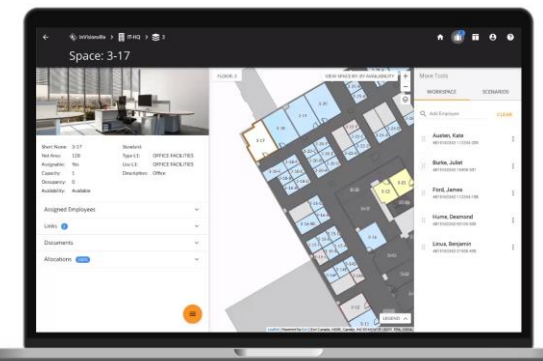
InVisionville > IT-HQ > 3

Space: 3-17

Short Name: 3-17
Net Area: 120
Assignable: Yes
Capacity: 1
Occupancy: 0
Availability: Available

Standard:
Type L1: OFFICE FACILITIES
Use L1: OFFICE FACILITIES
Description: Office

Assigned Employees

Links

Documents

Allocations

FLOOR 3

VIEW SPACE BY: BY AVAILABILITY

3-17

LEGEND

Move Tools

WORKSPACE

SCENARIOS

Add Employee

CLEAR

Austen, Kate

Burke, Juliet

Ford, James

Hume, Desmond

Linus, Benjamin